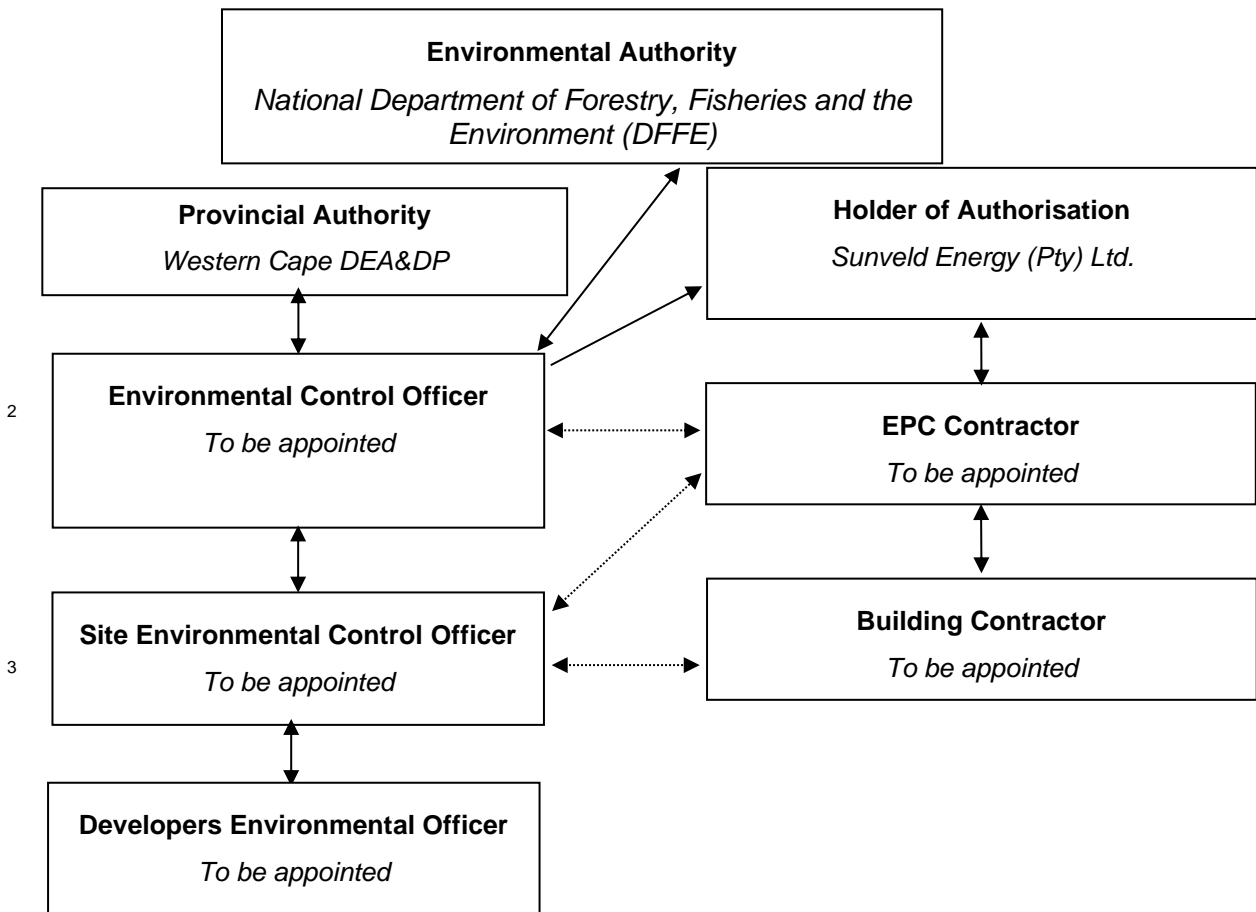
**Environmental Authority**
*National Department of Forestry, Fisheries and the Environment (DFFE)*

**Provincial Authority**
*Western Cape DEA&DP*

**Holder of Authorisation**
*Sunveld Energy (Pty) Ltd.*

2

**Environmental Control Officer**
*To be appointed*

**EPC Contractor**
*To be appointed*

**Site Environmental Control Officer**
*To be appointed*

3

**Building Contractor**
*To be appointed*

**Developers Environmental Officer**
*To be appointed*